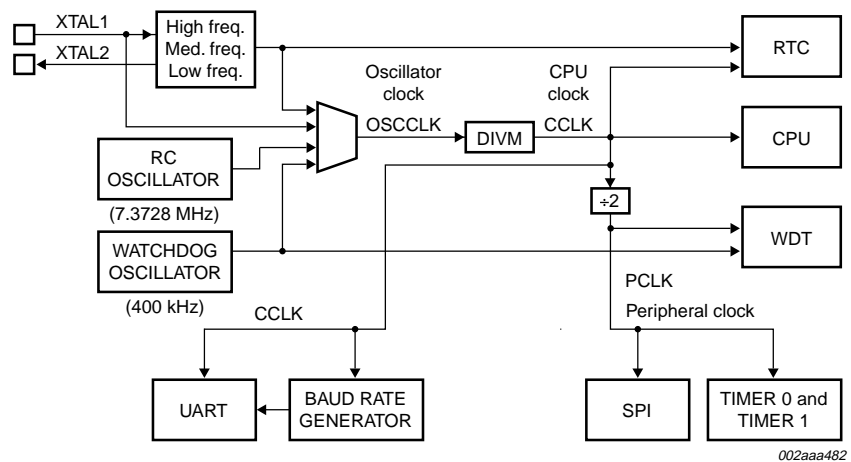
XTAL1

XTAL2

High freq.
Med. freq.
Low freq.

RTC

Oscillator clock

CPU clock

OSCCLK

DIVM

CCLK

CPU

RC OSCILLATOR

(7.3728 MHz)

÷2

WATCHDOG OSCILLATOR

WDT

(400 kHz)

PCLK

CCLK

Peripheral clock

UART

BAUD RATE GENERATOR

SPI

TIMER 0 and TIMER 1

002aaa482